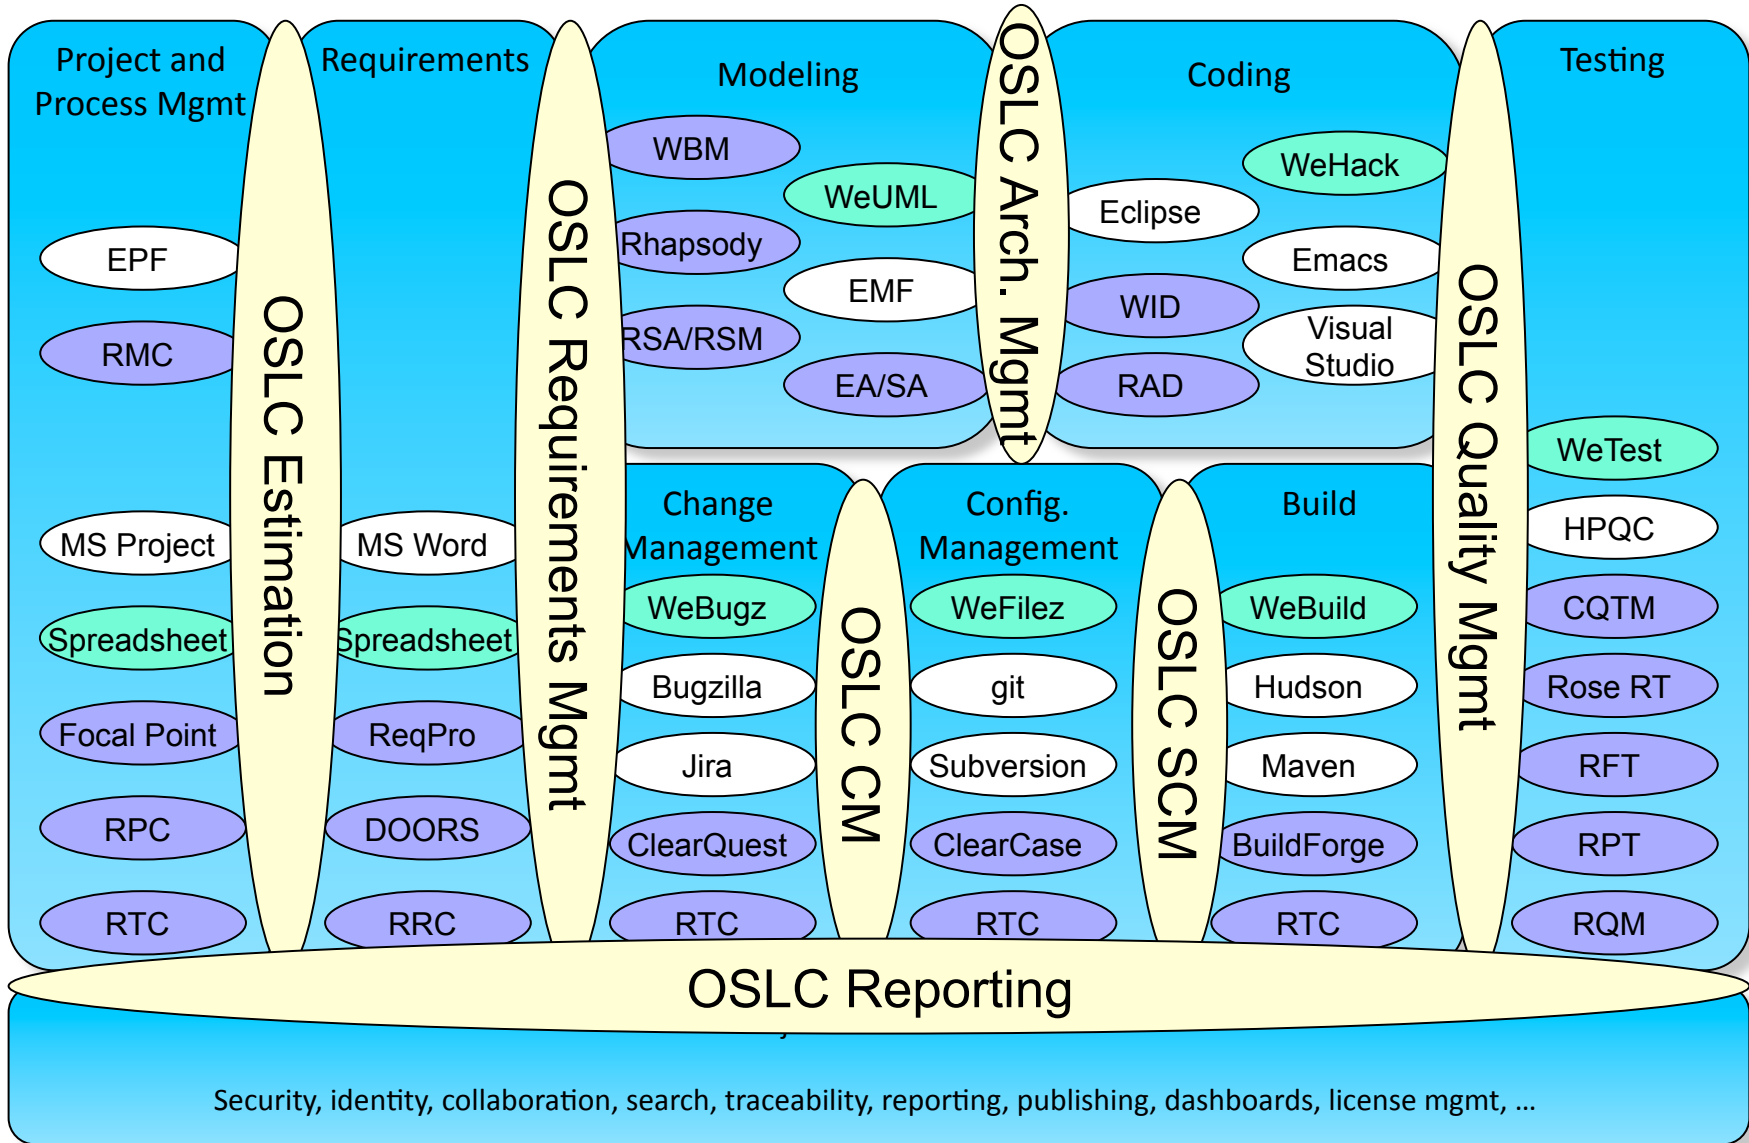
Project and Process Mgmt

EPF

RMC

MS Project

Spreadsheet

Focal Point

RPC

RTC

OSLC Estimation

Requirements

MS Word

Spreadsheet

ReqPro

DOORS

RRC

OSLC Requirements Mgmt

Modeling

WBM

WeUML

Rhapsody

EMF

RSA/RSM

EA/SA

OSLC Arch. Mgmt

Coding

WeHack

Eclipse

Emacs

WID

Visual Studio

RAD

OSLC Quality Mgmt

Testing

WeTest

HPQC

CQTM

Rose RT

RFT

RPT

RQM

Change Management

WeBugz

Bugzilla

Jira

ClearQuest

RTC

OSLC CM

Config. Management

WeFilez

git

Subversion

ClearCase

RTC

OSLC SCM

Build

WeBuild

Hudson

Maven

BuildForge

RTC

OSLC Reporting

Security, identity, collaboration, search, traceability, reporting, publishing, dashboards, license mgmt, …